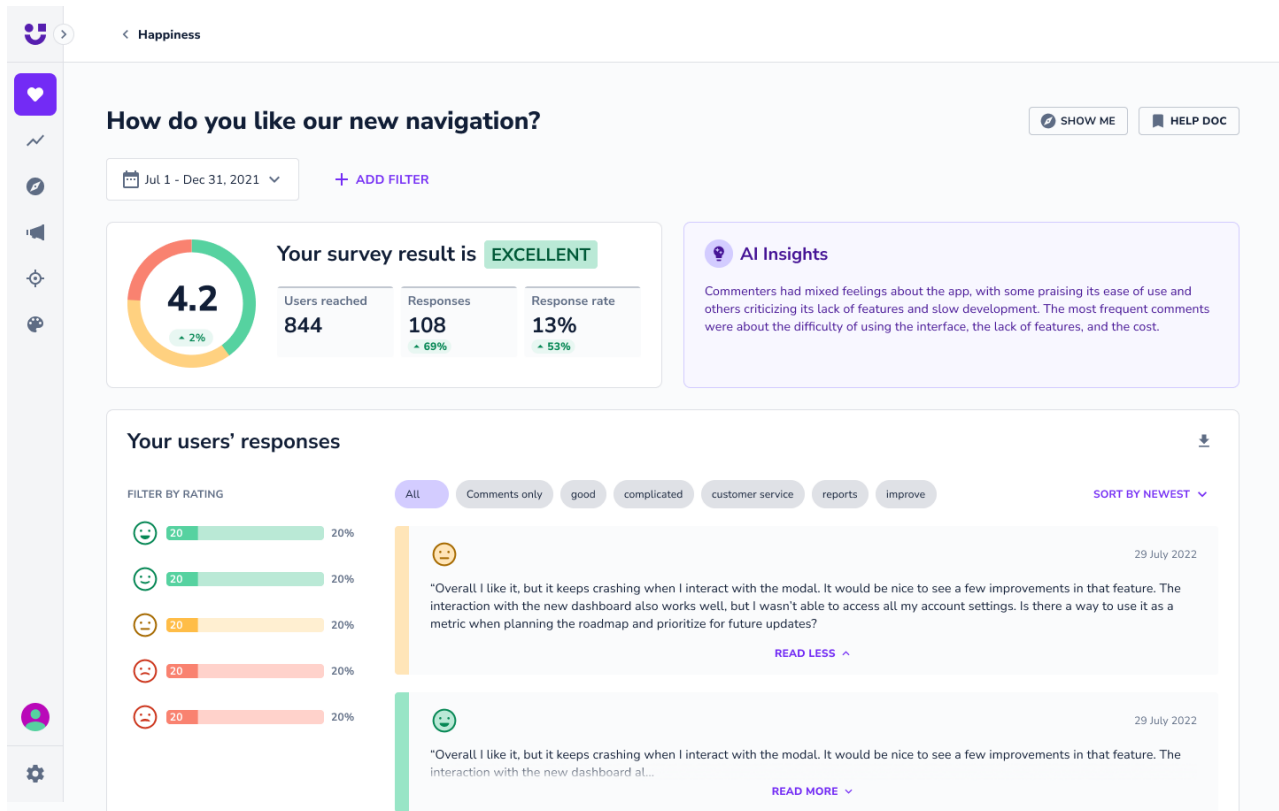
Happiness

How do you like our new navigation?

SHOW ME

HELP DOC

Jul 1 - Dec 31, 2021

ADD FILTER

4.2

2%

Your survey result is EXCELLENT

| Users reached | Responses | Response rate |
|---|---|---|
| 844 | 108 | 13% |
| | 69% | 53% |

AI Insights

Commenters had mixed feelings about the app, with some praising its ease of use and others criticizing its lack of features and slow development. The most frequent comments were about the difficulty of using the interface, the lack of features, and the cost.

Your users' responses

FILTER BY RATING

20 20%

20 20%

20 20%

20 20%

20 20%

All Comments only good complicated customer service reports improve

SORT BY NEWEST

29 July 2022

"Overall I like it, but it keeps crashing when I interact with the modal. It would be nice to see a few improvements in that feature. The interaction with the new dashboard also works well, but I wasn't able to access all my account settings. Is there a way to use it as a metric when planning the roadmap and prioritize for future updates?

READ LESS

29 July 2022

"Overall I like it, but it keeps crashing when I interact with the modal. It would be nice to see a few improvements in that feature. The interaction with the new dashboard al...

READ MORE